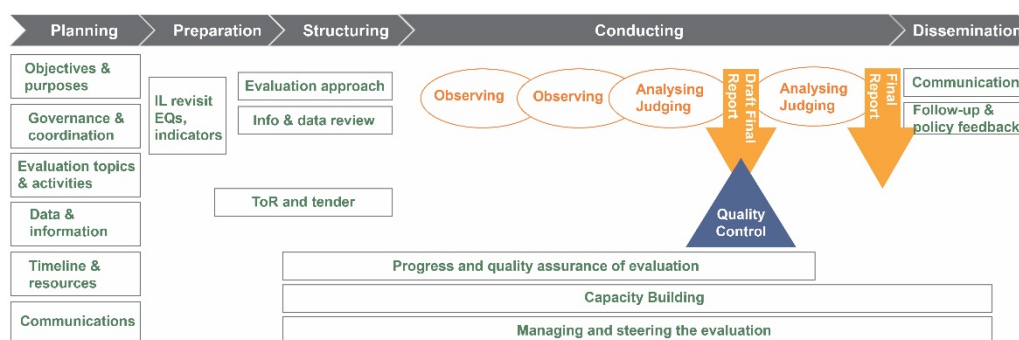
Planning
Preparation
Structuring
Conducting
Dissemination

Objectives & purposes
Governance & coordination
Evaluation topics & activities
Data & information
Timeline & resources
Communications

IL revisit EQs, indicators

Evaluation approach
Info & data review

ToR and tender

Observing
Observing
Analysing Judging
Draft Final Report
Analysing Judging
Final Report

Communication
Follow-up & policy feedback

Quality Control

Progress and quality assurance of evaluation
Capacity Building
Managing and steering the evaluation